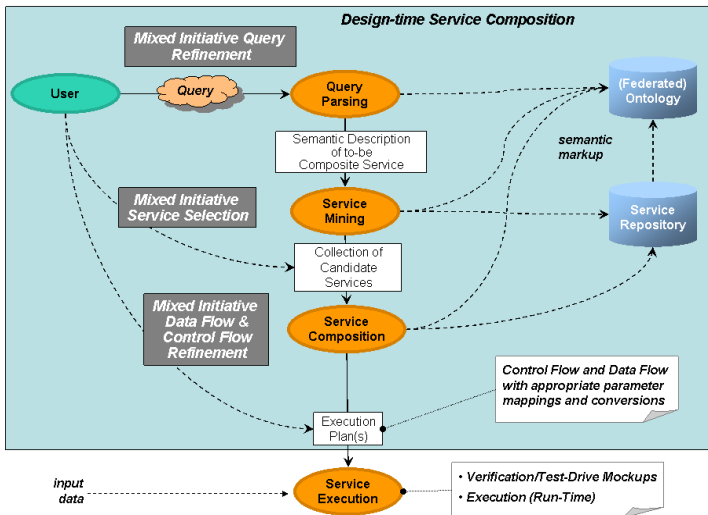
Design-time Service Composition

Mixed Initiative Query Refinement

User

Query

Query Parsing

(Federated) Ontology

Semantic Description of to-be Composite Service

semantic markup

Mixed Initiative Service Selection

Service Mining

Service Repository

Collection of Candidate Services

Mixed Initiative Data Flow & Control Flow Refinement

Service Composition

Control Flow and Data Flow with appropriate parameter mappings and conversions

Execution Plan(s)

input data

Service Execution

• Verification/Test-Drive Mockups
• Execution (Run-Time)